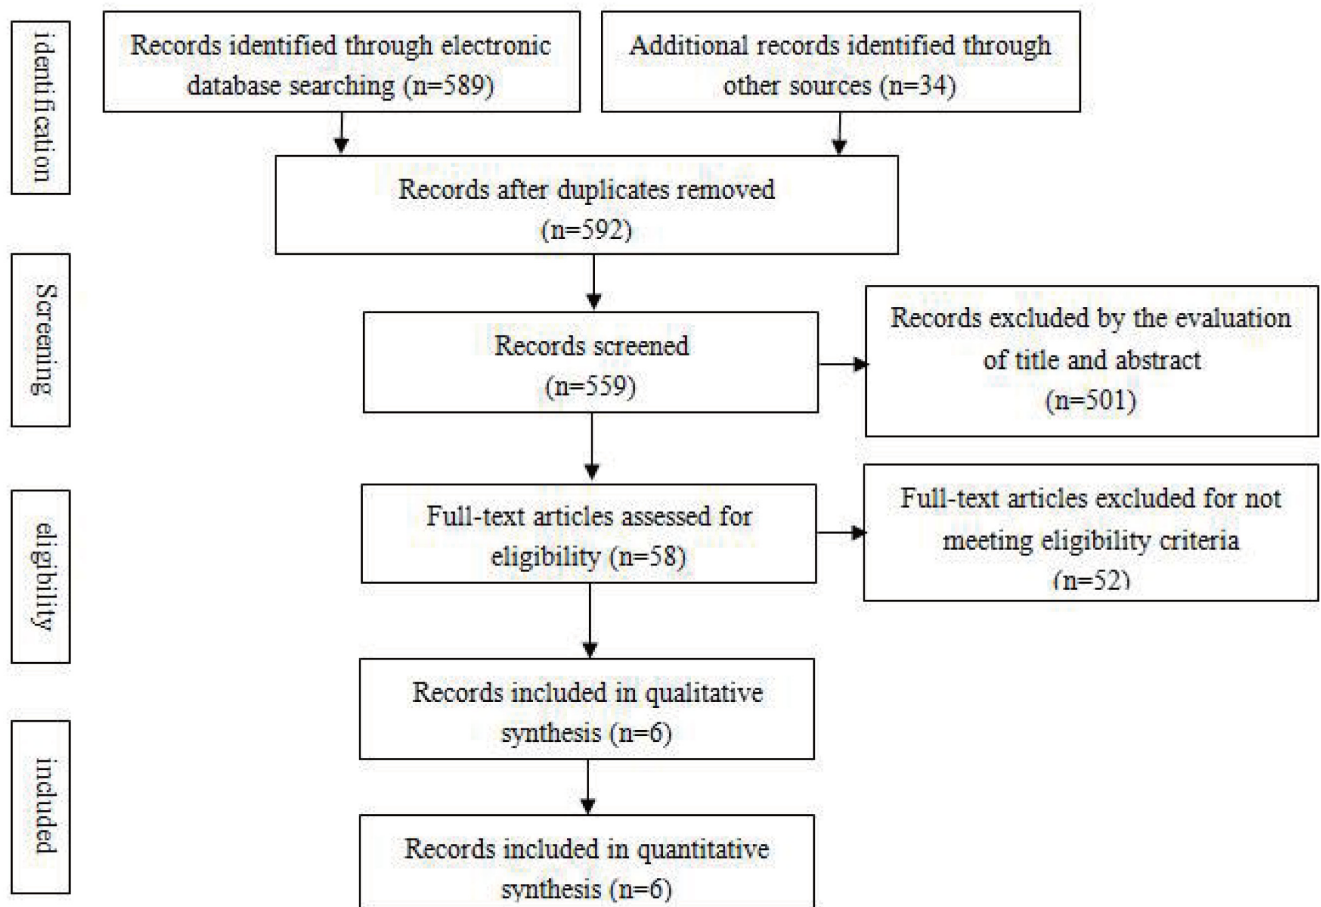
identification

Records identified through electronic database searching (n=589)

Additional records identified through other sources (n=34)

Records after duplicates removed (n=592)

Screening

Records screened (n=559)

Records excluded by the evaluation of title and abstract (n=501)

eligibility

Full-text articles assessed for eligibility (n=58)

Full-text articles excluded for not meeting eligibility criteria (n=52)

Records included in qualitative synthesis (n=6)

included

Records included in quantitative synthesis (n=6)